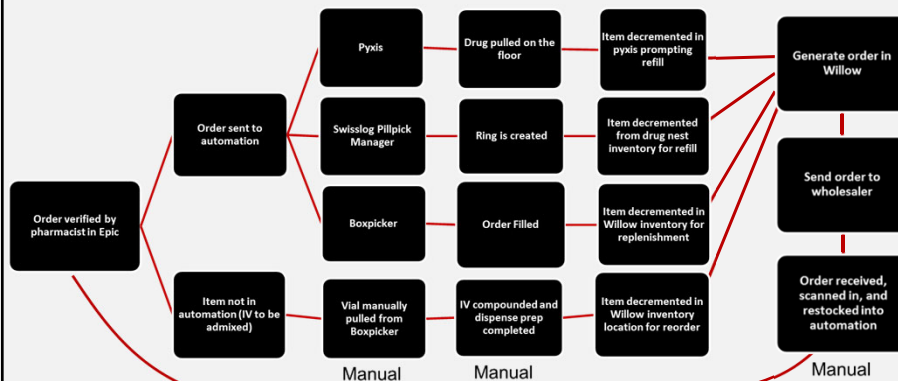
Order verified by pharmacist in Epic

Order sent to automation

Item not in automation (IV to be admixed)

Pyxis

Swisslog Pillpick Manager

Boxpicker

Vial manually pulled from Boxpicker

Manual

Drug pulled on the floor

Ring is created

Order Filled

IV compounded and dispense prep completed

Manual

Item decremented in pyxis prompting refill

Item decremented from drug nest inventory for refill

Item decremented in Willow inventory for replenishment

Item decremented in Willow inventory location for reorder

Generate order in Willow

Send order to wholesaler

Order received, scanned in, and restocked into automation

Manual